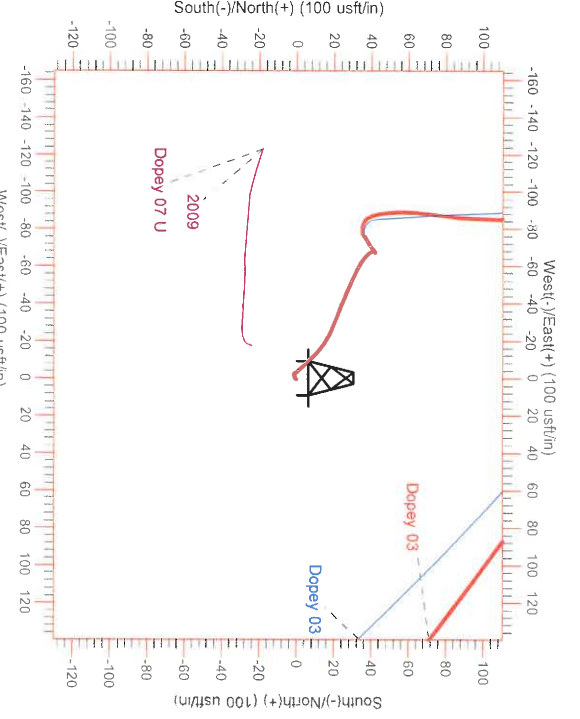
South(-)/North(+) (100 usft/in)

-120 -100 -80 -60 -40 -20 0 20 40 60 80 100

West(-)/East(+) (100 usft/in)

-160 -140 -120 -100 -80 -60 -40 -20 0 20 40 60 80 100 120

Dopey 07 U

2009

Dopey 03

Dopey 03

-160 -140 -120 -100 -80 -60 -40 -20 0 20 40 60 80 100 120

West(-)/East(+) (100 usft/in)

-120 -100 -80 -60 -40 -20 0 20 40 60 80 100

South(-)/North(+) (100 usft/in)